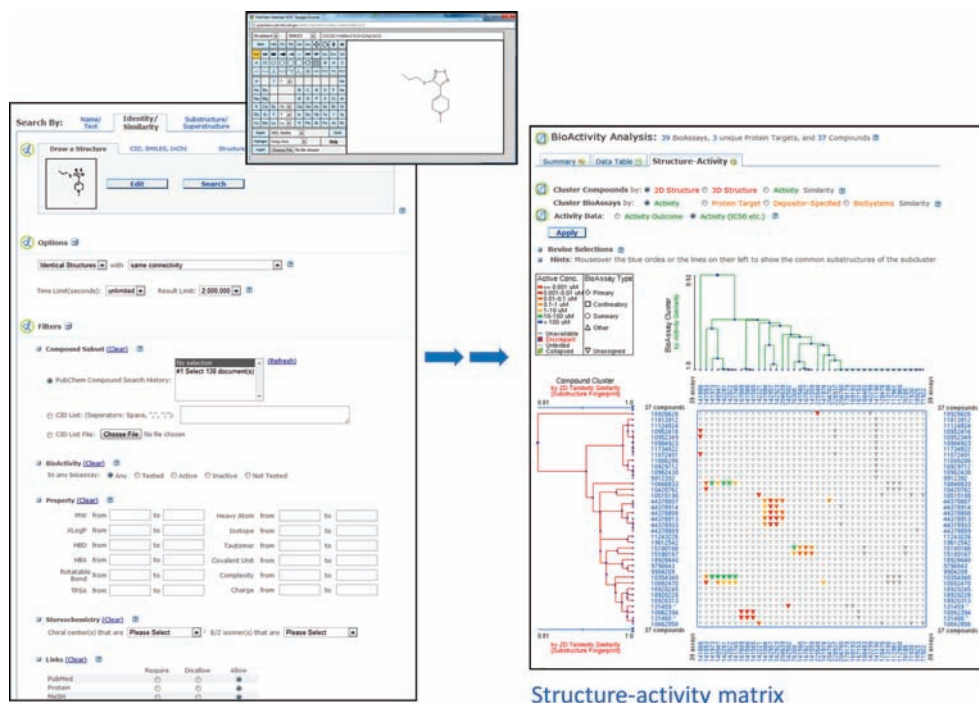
Search By: Name/Text Identity/Similarity Substructure/Superstructure

Draw a Structure CID, SMILES, InChI Structure

Edit Search

Options

Identical Structures with same connectivity

Time Limit(seconds): unlimited Result Limit: 2,000,000

Filters

Compound Subset (Clear) (Refresh)

PubChem Compound Search History: No selection #1 Select 136 document(s)

CID List: (Separators: Space, ",", ";"):

CID List File: Choose File No file chosen

BioActivity (Clear)

In any bioassay: Any Tested Active Inactive Not Tested

Property (Clear)

| | | | | | | | |
|---|---|---|---|---|---|---|---|
| MW | from | to | | Heavy Atom | from | to | |
| XLogP | from | to | | Isotope | from | to | |
| HBD | from | to | | Tautomer | from | to | |
| HBA | from | to | | Covalent Unit | from | to | |
| Rotatable Bond | from | to | | Complexity | from | to | |
| TPSA | from | to | | Charge | from | to | |

Stereochemistry (Clear)

Chiral center(s) that are Please Select E/Z isomer(s) that are Please Select

Links (Clear)

Require Disallow Allow

PubMed

Protein

MeSH

BioActivity Analysis: 39 BioAssays, 3 unique Protein Targets, and 37 Compounds

Summary Data Table Structure-Activity

Cluster Compounds by: 2D Structure 3D Structure Activity Similarity

Cluster BioAssays by: Activity Protein Target Depositor-Specified BioSystems Similarity

Activity Data: Activity Outcome Activity (IC50 etc.)

Apply

Revise Selections

Hints: Mouseover the blue circles or the lines on their left to show the common substructures of the subcluster

Active Conc. BioAssay Type

<= 0.001 uM Primary
0.001-0.01 uM Confirmatory
0.01-0.1 uM Summary
0.1-1 uM Other
1-10 uM
10-100 uM
> 100 uM
Unavailable
Discrepant
Unbinned
Collapsed Unassigned

BioAssay Cluster by Activity Similarity

Compound Cluster by 2D Tanimoto Similarity (Substructure Fingerprint)

0.01 1.0

37 compounds

39 assays

Structure-activity matrix